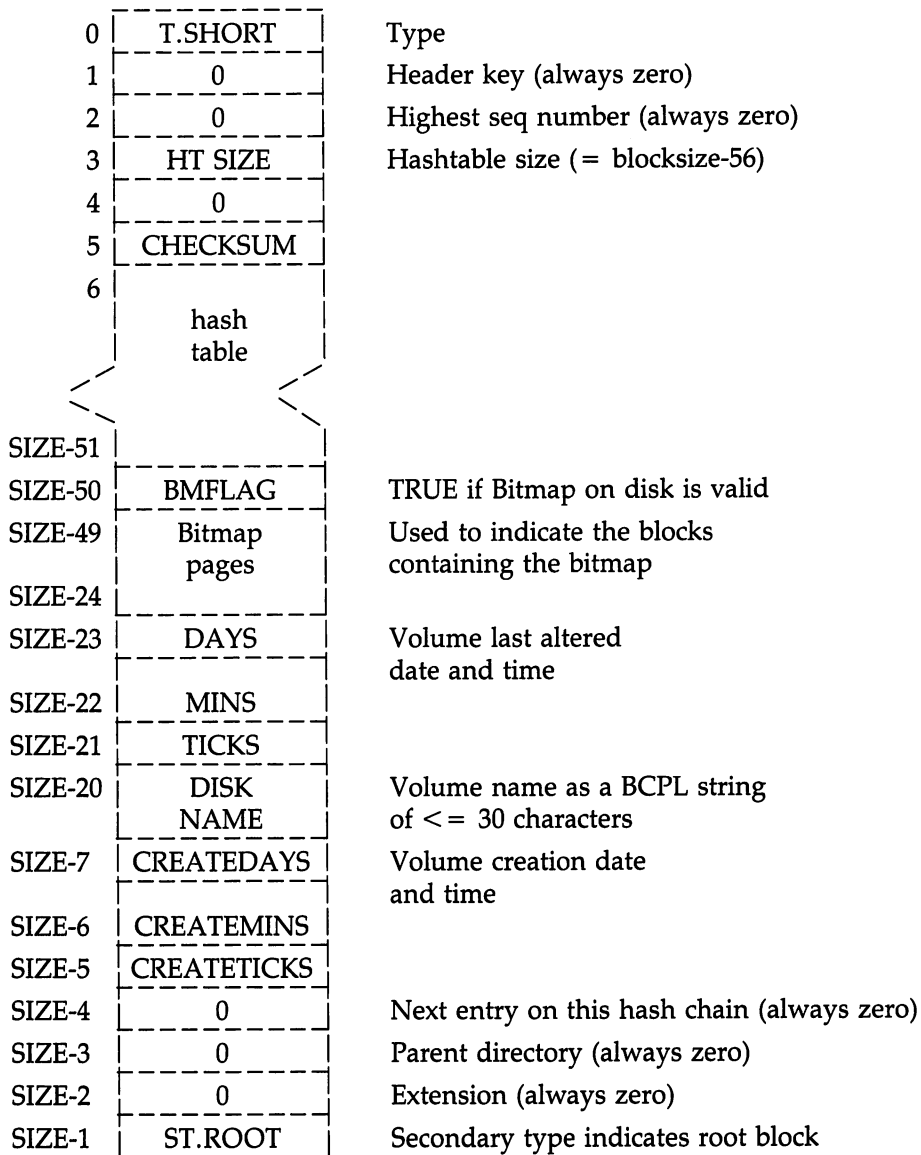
| Offset | Field | Description |
|---|---|---|
| 0 | T.SHORT | Type |
| 1 | 0 | Header key (always zero) |
| 2 | 0 | Highest seq number (always zero) |
| 3 | HT SIZE | Hashtable size (= blocksize-56) |
| 4 | 0 | |
| 5 | CHECKSUM | |
| 6 | hash table | |
| SIZE-51 | | |
| SIZE-50 | BMFLAG | TRUE if Bitmap on disk is valid |
| SIZE-49 | Bitmap pages | Used to indicate the blocks containing the bitmap |
| SIZE-24 | | |
| SIZE-23 | DAYS | Volume last altered date and time |
| SIZE-22 | MINS | |
| SIZE-21 | TICKS | |
| SIZE-20 | DISK NAME | Volume name as a BCPL string of <= 30 characters |
| SIZE-7 | CREATEDAYS | Volume creation date and time |
| SIZE-6 | CREATEMINS | |
| SIZE-5 | CREATETICKS | |
| SIZE-4 | 0 | Next entry on this hash chain (always zero) |
| SIZE-3 | 0 | Parent directory (always zero) |
| SIZE-2 | 0 | Extension (always zero) |
| SIZE-1 | ST.ROOT | Secondary type indicates root block |